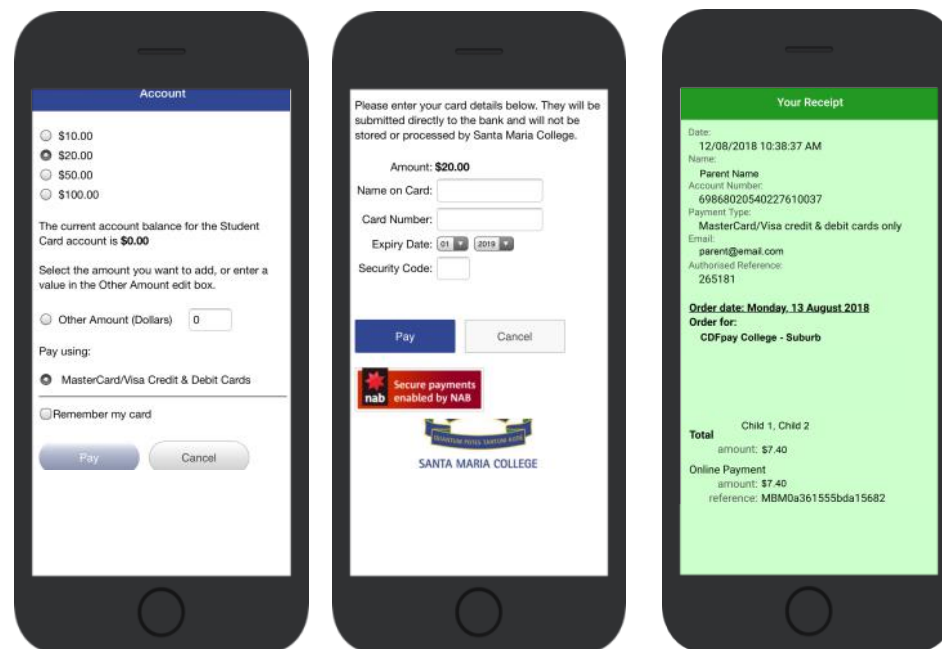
Account

$10.00
$20.00
$50.00
$100.00

The current account balance for the Student Card account is **$0.00**

Select the amount you want to add, or enter a value in the Other Amount edit box.

Other Amount (Dollars) 0

Pay using:

MasterCard/Visa Credit & Debit Cards

Remember my card

Pay Cancel

Please enter your card details below. They will be submitted directly to the bank and will not be stored or processed by Santa Maria College.

Amount: **$20.00**
Name on Card:
Card Number:
Expiry Date: 01 2019
Security Code:

Pay Cancel

nab Secure payments enabled by NAB

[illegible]

SANTA MARIA COLLEGE

Your Receipt

Date:
12/08/2018 10:38:37 AM
Name:
Parent Name
Account Number:
6986802054022761003​7
Payment Type:
MasterCard/Visa credit & debit cards only
Email:
parent@email.com
Authorised Reference:
265181

Order date: Monday, 13 August 2018
Order for:
CDFpay College - Suburb

Child 1, Child 2
Total
amount: $7.40

Online Payment
amount: $7.40
reference: MBM0a361555bda15682